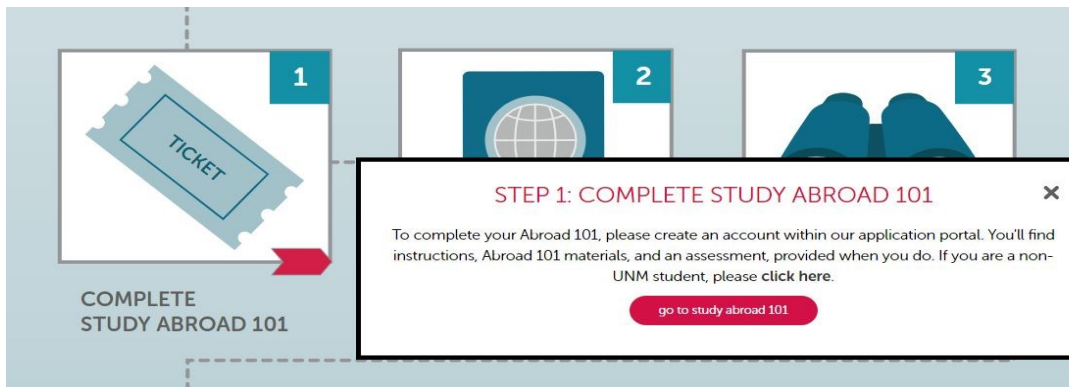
1

TICKET

2

3

COMPLETE STUDY ABROAD 101

STEP 1: COMPLETE STUDY ABROAD 101

×

To complete your Abroad 101, please create an account within our application portal. You'll find instructions, Abroad 101 materials, and an assessment, provided when you do. If you are a non-UNM student, please **click here**.

go to study abroad 101